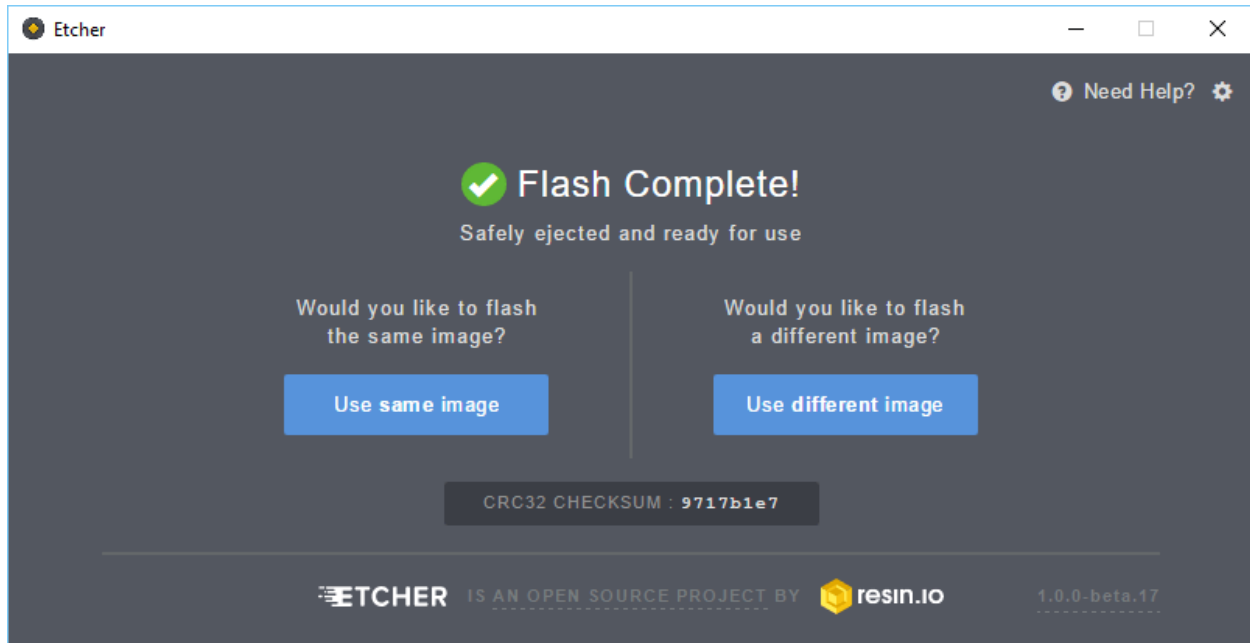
Etcher

Need Help?

Flash Complete!

Safely ejected and ready for use

Would you like to flash the same image?

Use same image

Would you like to flash a different image?

Use different image

CRC32 CHECKSUM : 9717b1e7

ETCHER IS AN OPEN SOURCE PROJECT BY resin.io

1.0.0-beta.17